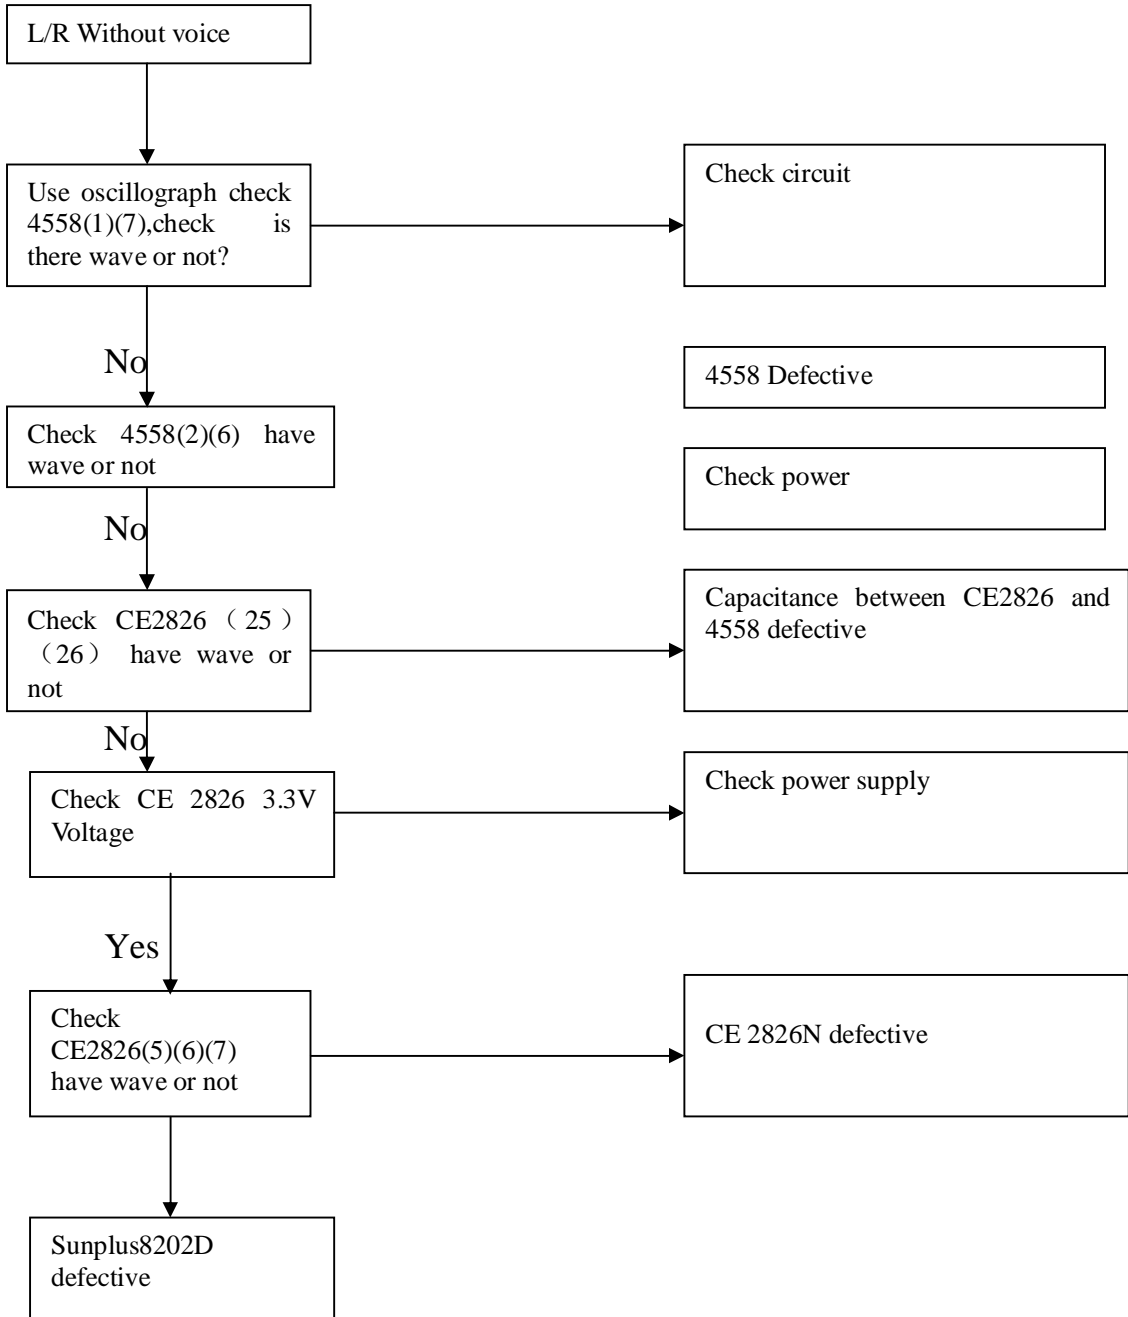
L/R Without voice

Use oscillograph check 4558(1)(7),check is there wave or not?

Check circuit

No

4558 Defective

Check 4558(2)(6) have wave or not

Check power

No

Check CE2826（25）（26） have wave or not

Capacitance between CE2826 and 4558 defective

No

Check CE 2826 3.3V Voltage

Check power supply

Yes

Check CE2826(5)(6)(7) have wave or not

CE 2826N defective

Sunplus8202D defective